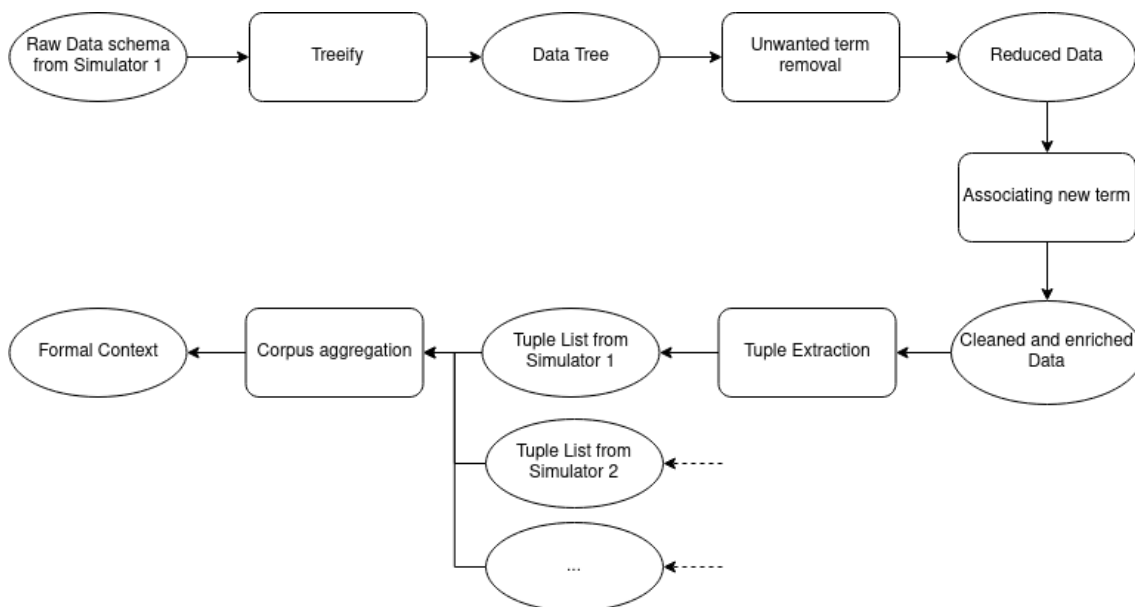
Raw Data schema from Simulator 1

Treeify

Data Tree

Unwanted term removal

Reduced Data

Associating new term

Cleaned and enriched Data

Tuple Extraction

Tuple List from Simulator 1

Corpus aggregation

Formal Context

Tuple List from Simulator 2

...